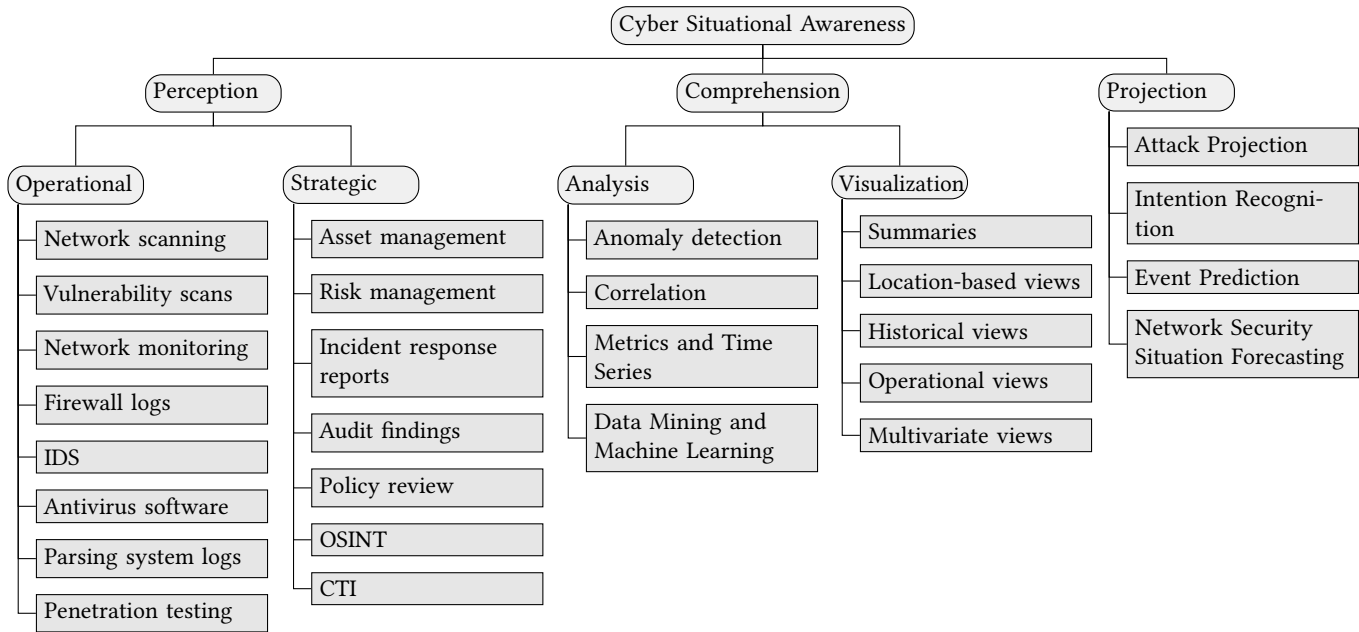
Cyber Situational Awareness

Perception

Operational

Network scanning

Vulnerability scans

Network monitoring

Firewall logs

IDS

Antivirus software

Parsing system logs

Penetration testing

Strategic

Asset management

Risk management

Incident response reports

Audit findings

Policy review

OSINT

CTI

Comprehension

Analysis

Anomaly detection

Correlation

Metrics and Time Series

Data Mining and Machine Learning

Visualization

Summaries

Location-based views

Historical views

Operational views

Multivariate views

Projection

Attack Projection

Intention Recognition

Event Prediction

Network Security Situation Forecasting